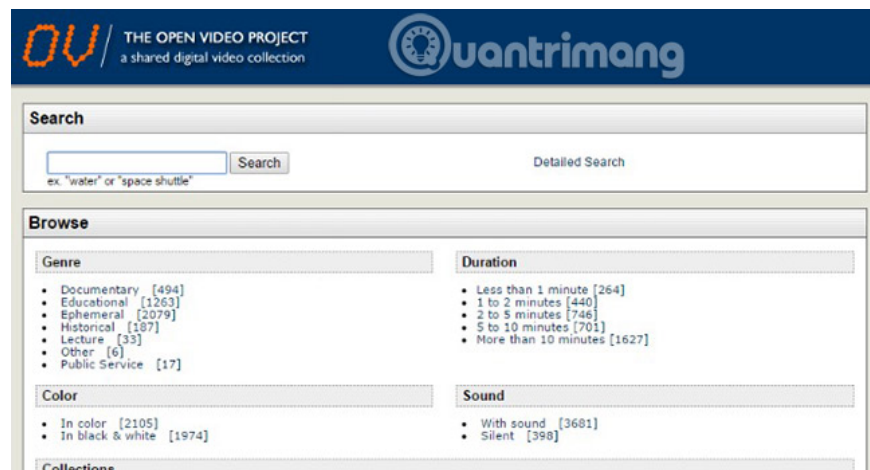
OV THE OPEN VIDEO PROJECT
a shared digital video collection

Quantrimang

Search

Search

ex. "water" or "space shuttle"

Detailed Search

Browse

Genre

- Documentary [494]
- Educational [1263]
- Ephemeral [2079]
- Historical [187]
- Lecture [33]
- Other [6]
- Public Service [17]

Duration

- Less than 1 minute [264]
- 1 to 2 minutes [440]
- 2 to 5 minutes [746]
- 5 to 10 minutes [701]
- More than 10 minutes [1627]

Color

- In color [2105]
- In black & white [1974]

Sound

- With sound [3681]
- Silent [398]

Collections